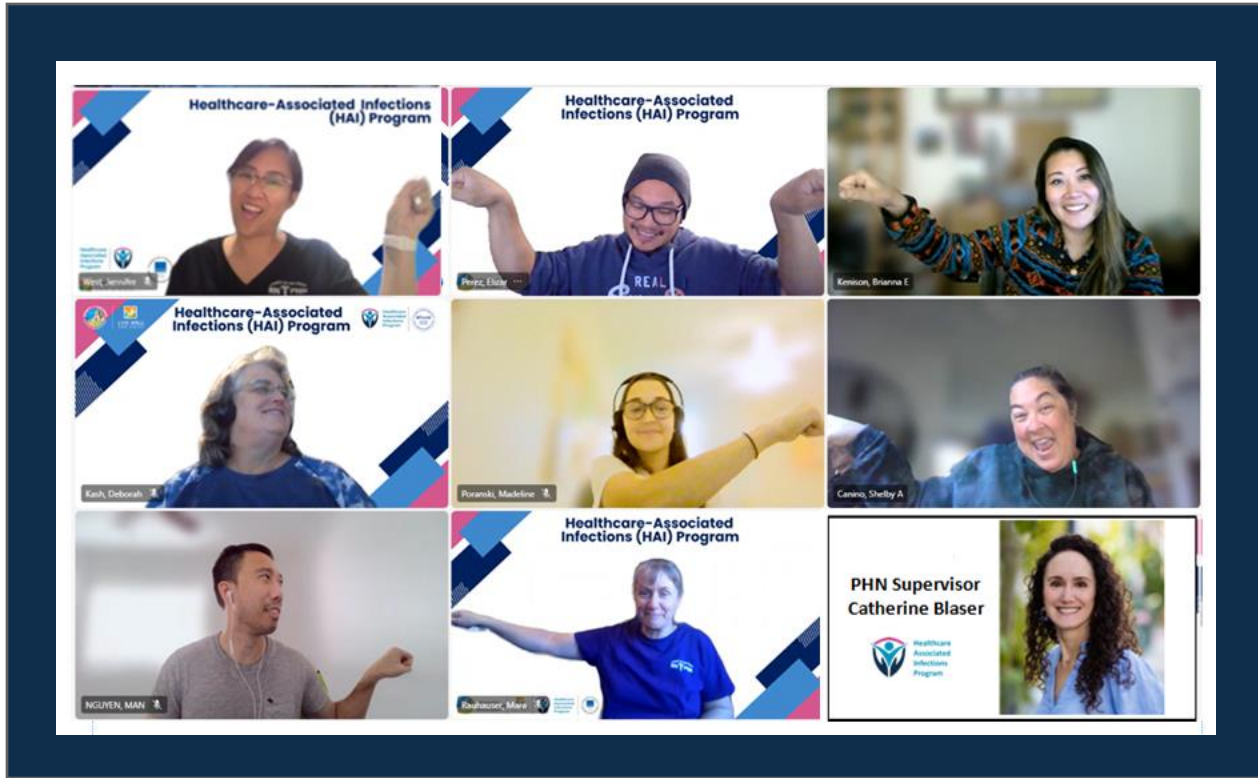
Healthcare-Associated Infections (HAI) Program

Healthcare Associated Infections Program

West, Jennifer

Healthcare-Associated Infections (HAI) Program

REAL

Perez, Eliza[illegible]

Kenison, Brianna E

Healthcare-Associated Infections (HAI) Program

Healthcare Associated Infections Program

Kash, Deborah

Poranski, Madeline

Canino, Shelby A

NGUYEN, MAN

Healthcare-Associated Infections (HAI) Program

Rauhauser, Mar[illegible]

PHN Supervisor
Catherine Blaser

Healthcare Associated Infections Program